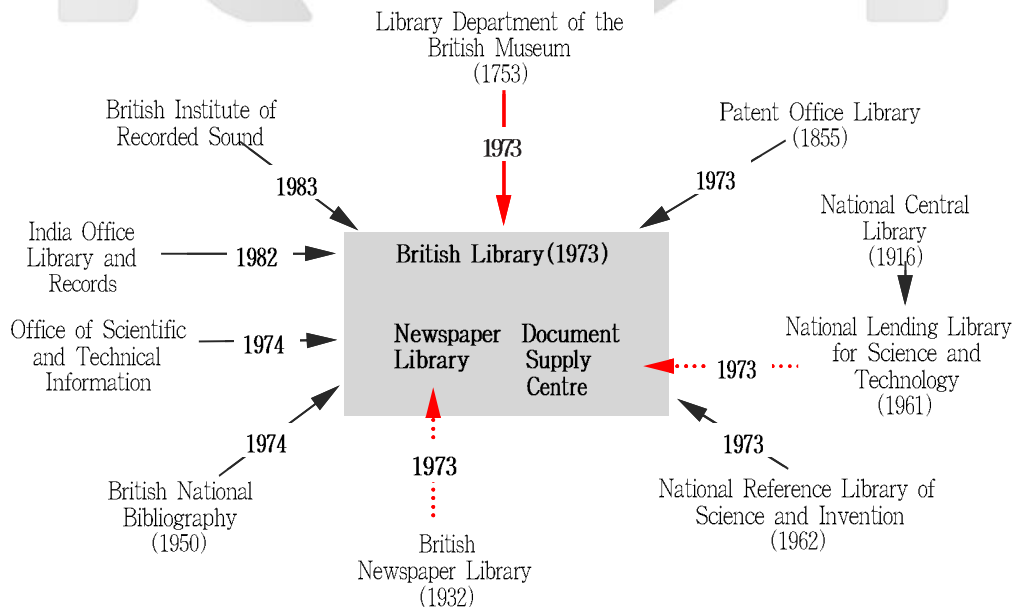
Library Department of the British Museum (1753)

1973

British Institute of Recorded Sound

1983

Patent Office Library (1855)

1973

National Central Library (1916)

India Office Library and Records

1982

British Library(1973)

Office of Scientific and Technical Information

1974

Newspaper Library

Document Supply Centre

National Lending Library for Science and Technology (1961)

1973

1974

1973

1973

British National Bibliography (1950)

National Reference Library of Science and Invention (1962)

British Newspaper Library (1932)